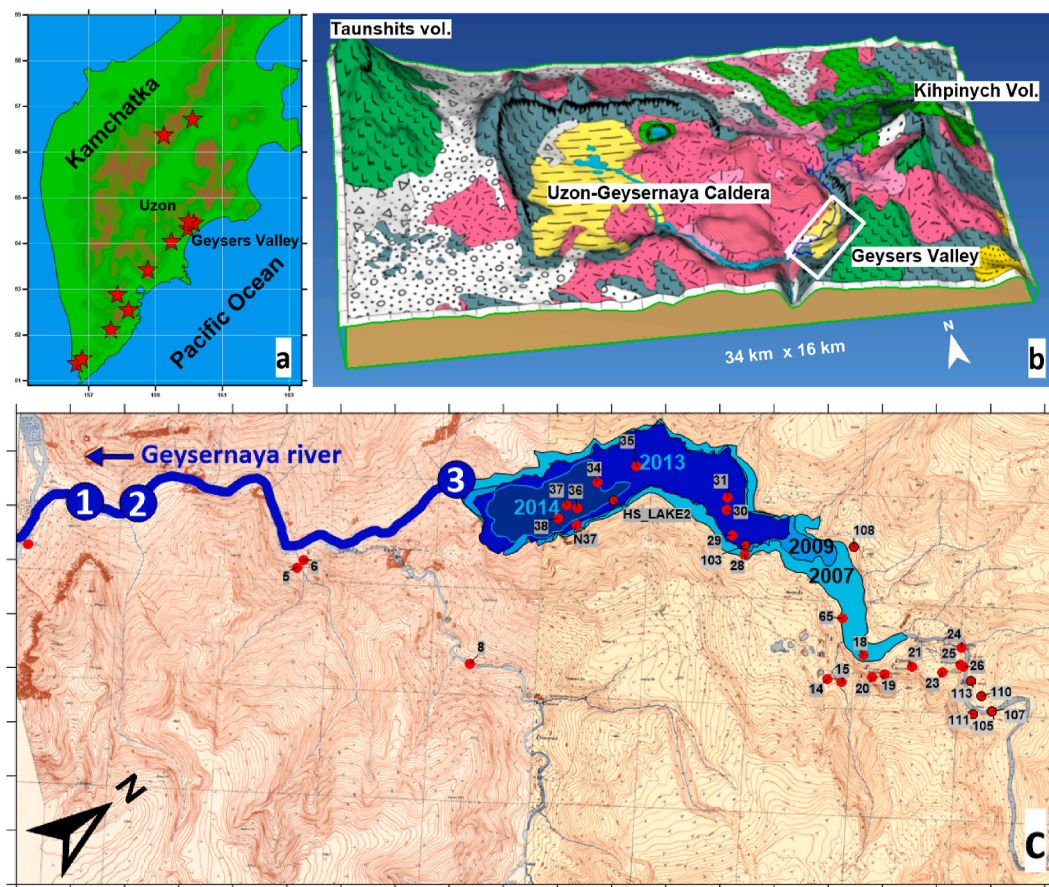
59
58
57
56
55
54
53
52
51
157
159
161
163
Kamchatka
Uzon
Geysers Valley
Pacific Ocean
a

Taunshits vol.
Kihpinych Vol.
Uzon-Geysernaya Caldera
Geysers Valley
34 km x 16 km
N
b

Geysernaya river
1
2
3
2013
2014
35
34
37
36
38
N37
HS_LAKE2
31
30
29
103
28
2009
2007
108
5
6
8
65
18
24
21
25
26
14
15
20
19
23
113
110
111
105
107
N
c